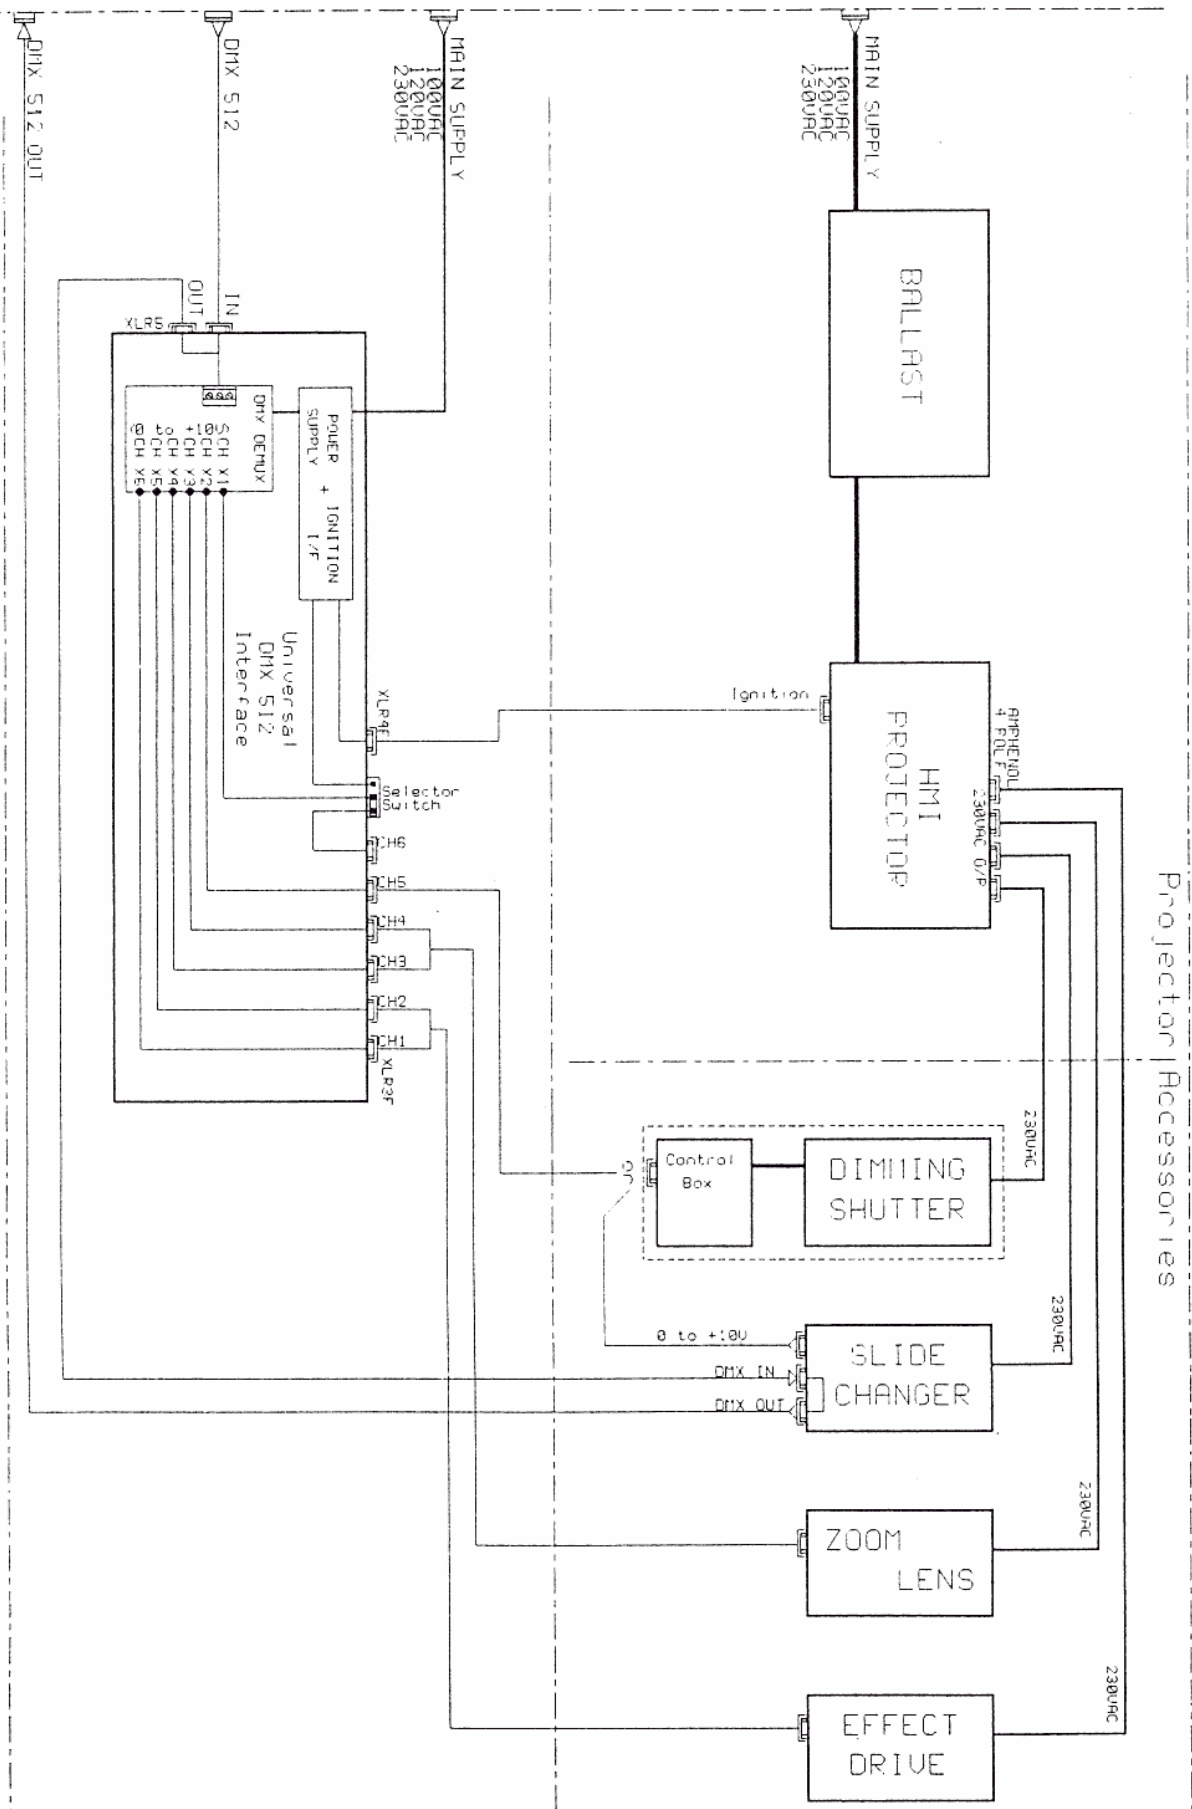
DMX 512 OUT

DMX 512

MAIN SUPPLY
100VAC
120VAC
230VAC

MAIN SUPPLY
100VAC
120VAC
230VAC

BALLAST

OUT
IN
XLR5

DMX DEMUX
SCH X1
CH X2
+10CH X3
CH X4
to CH X5
0CH X6

POWER SUPPLY + IGNITION I/F

Universal DMX 512 Interface

XLR4F

Ignition

HMI PROJECTOR

AMPHENOL 4 POLF

230VAC O/P

Selector Switch

CH6
CH5
CH4
CH3
CH2
CH1
XLR3F

Projector | Accessories

230VAC

Control Box

DIMMING SHUTTER

230VAC

0 to +10V
DMX IN
DMX OUT

SLIDE CHANGER

230VAC

ZOOM LENS

230VAC

EFFECT DRIVE